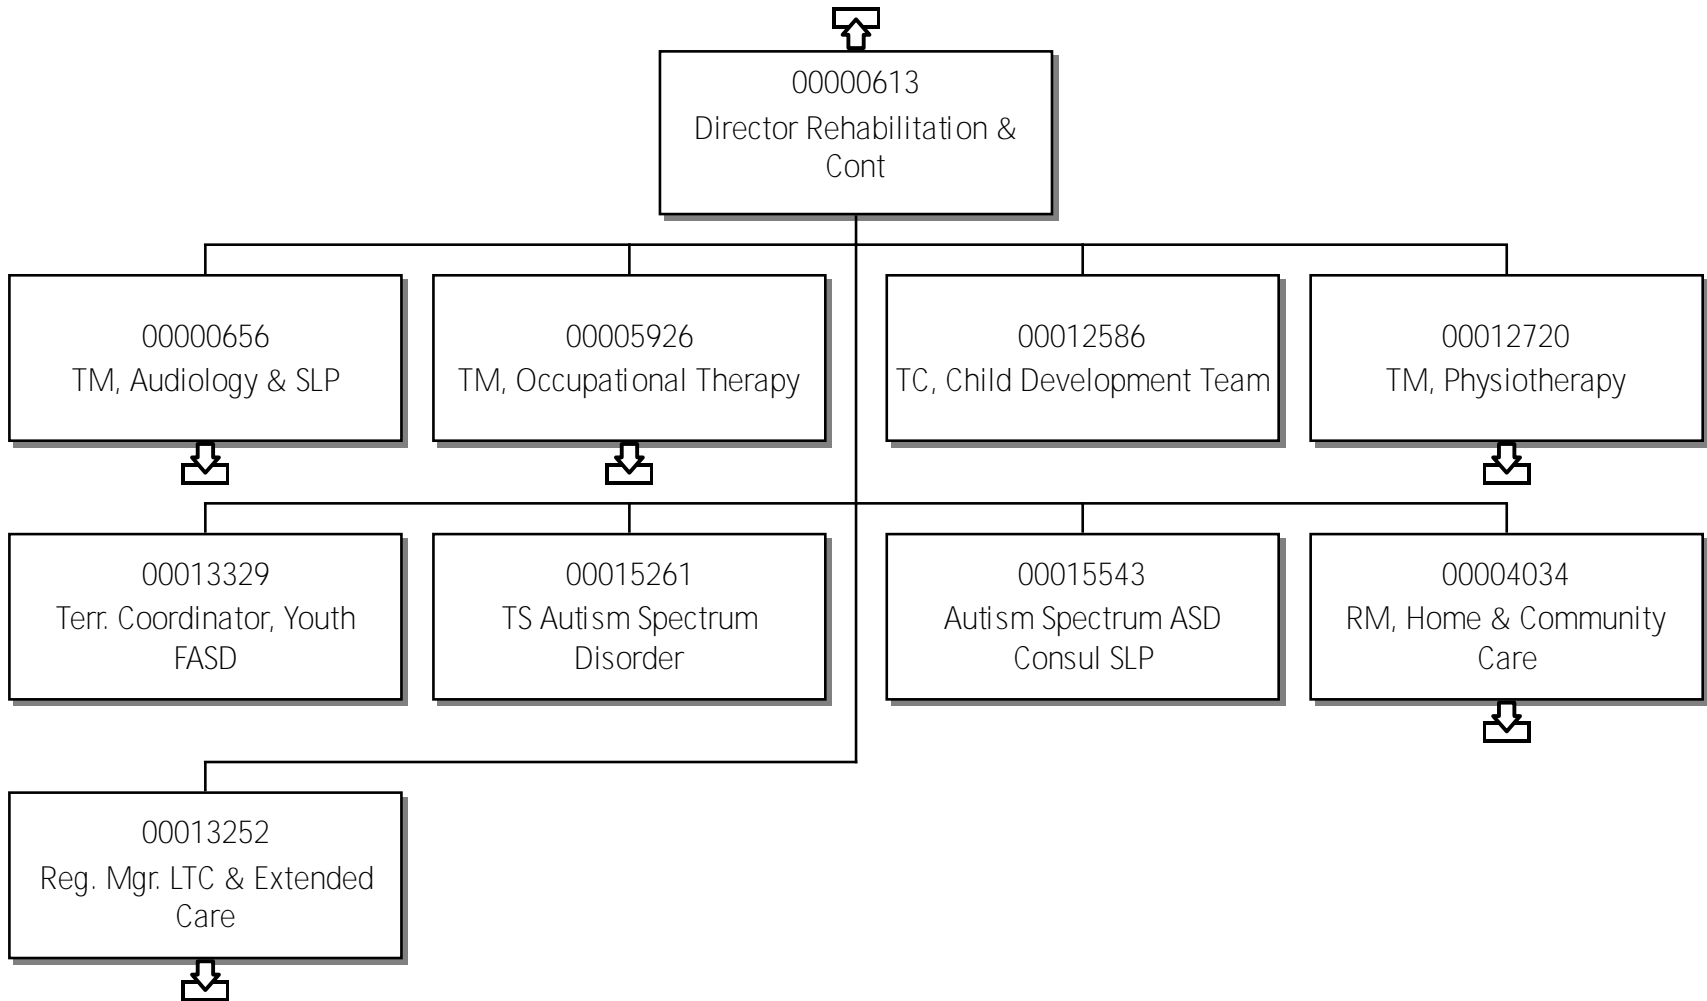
00000613
Director Rehabilitation & Cont

00000656
TM, Audiology & SLP

00005926
TM, Occupational Therapy

00012586
TC, Child Development Team

00012720
TM, Physiotherapy

00013329
Terr. Coordinator, Youth FASD

00015261
TS Autism Spectrum Disorder

00015543
Autism Spectrum ASD Consul SLP

00004034
RM, Home & Community Care

00013252
Reg. Mgr. LTC & Extended Care